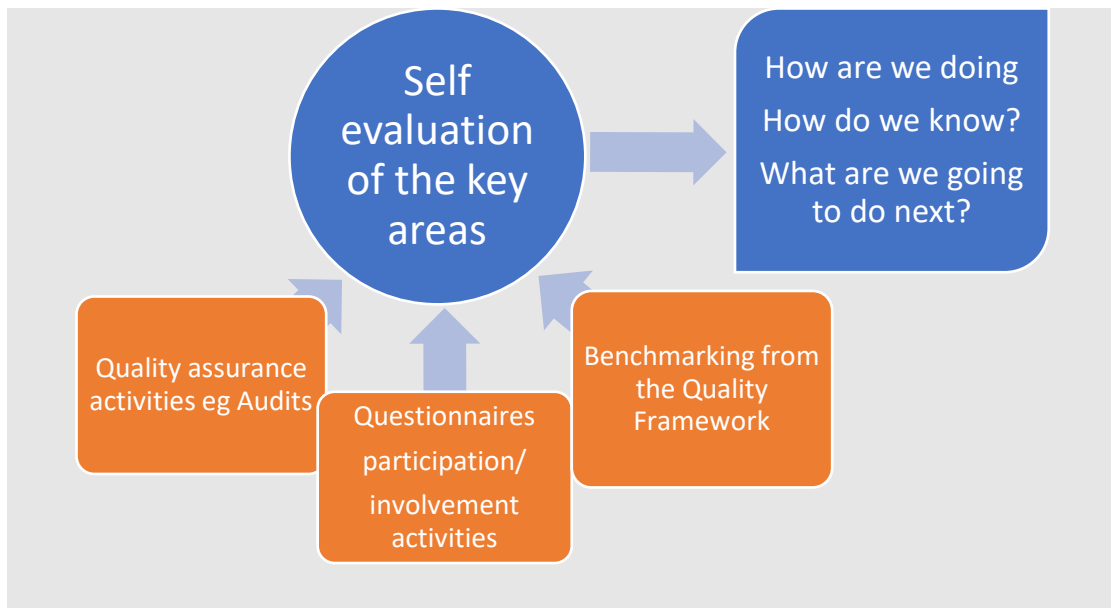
Self evaluation of the key areas

How are we doing

How do we know?

What are we going to do next?

Quality assurance activities eg Audits

Questionnaires participation/ involvement activities

Benchmarking from the Quality Framework